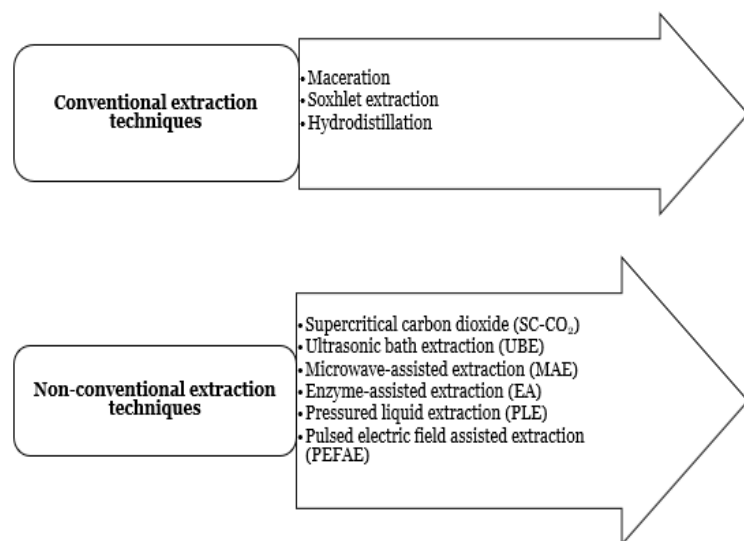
Conventional extraction techniques

• Maceration
• Soxhlet extraction
• Hydrodistillation

Non-conventional extraction techniques

• Supercritical carbon dioxide (SC-$CO_2$)
• Ultrasonic bath extraction (UBE)
• Microwave-assisted extraction (MAE)
• Enzyme-assisted extraction (EA)
• Pressured liquid extraction (PLE)
• Pulsed electric field assisted extraction (PEFAE)